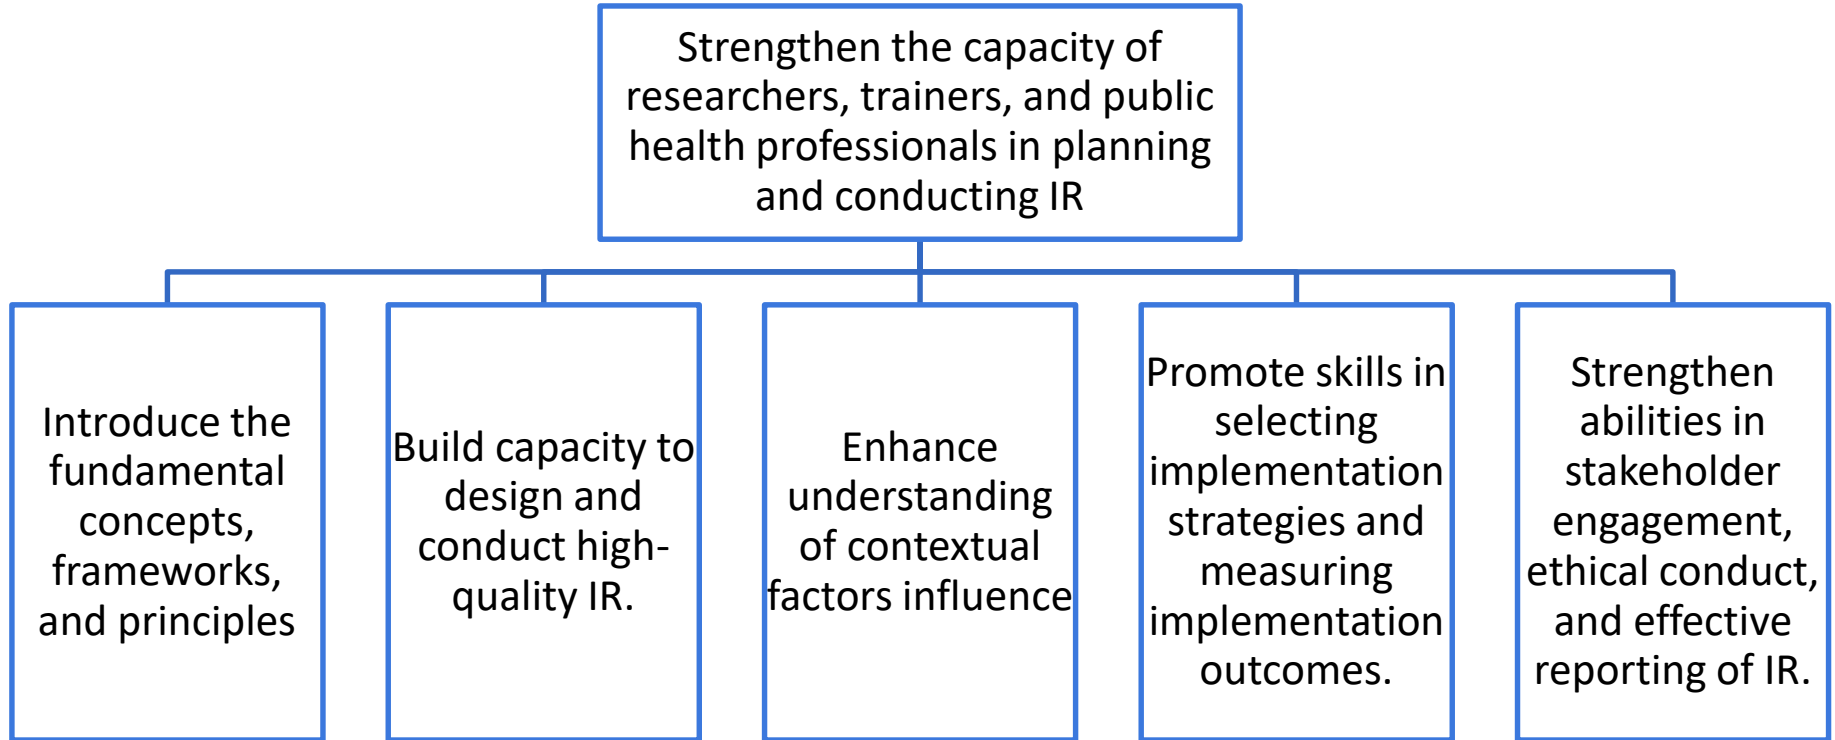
Strengthen the capacity of researchers, trainers, and public health professionals in planning and conducting IR

Introduce the fundamental concepts, frameworks, and principles

Build capacity to design and conduct high-quality IR.

Enhance understanding of contextual factors influence

Promote skills in selecting implementation strategies and measuring implementation outcomes.

Strengthen abilities in stakeholder engagement, ethical conduct, and effective reporting of IR.